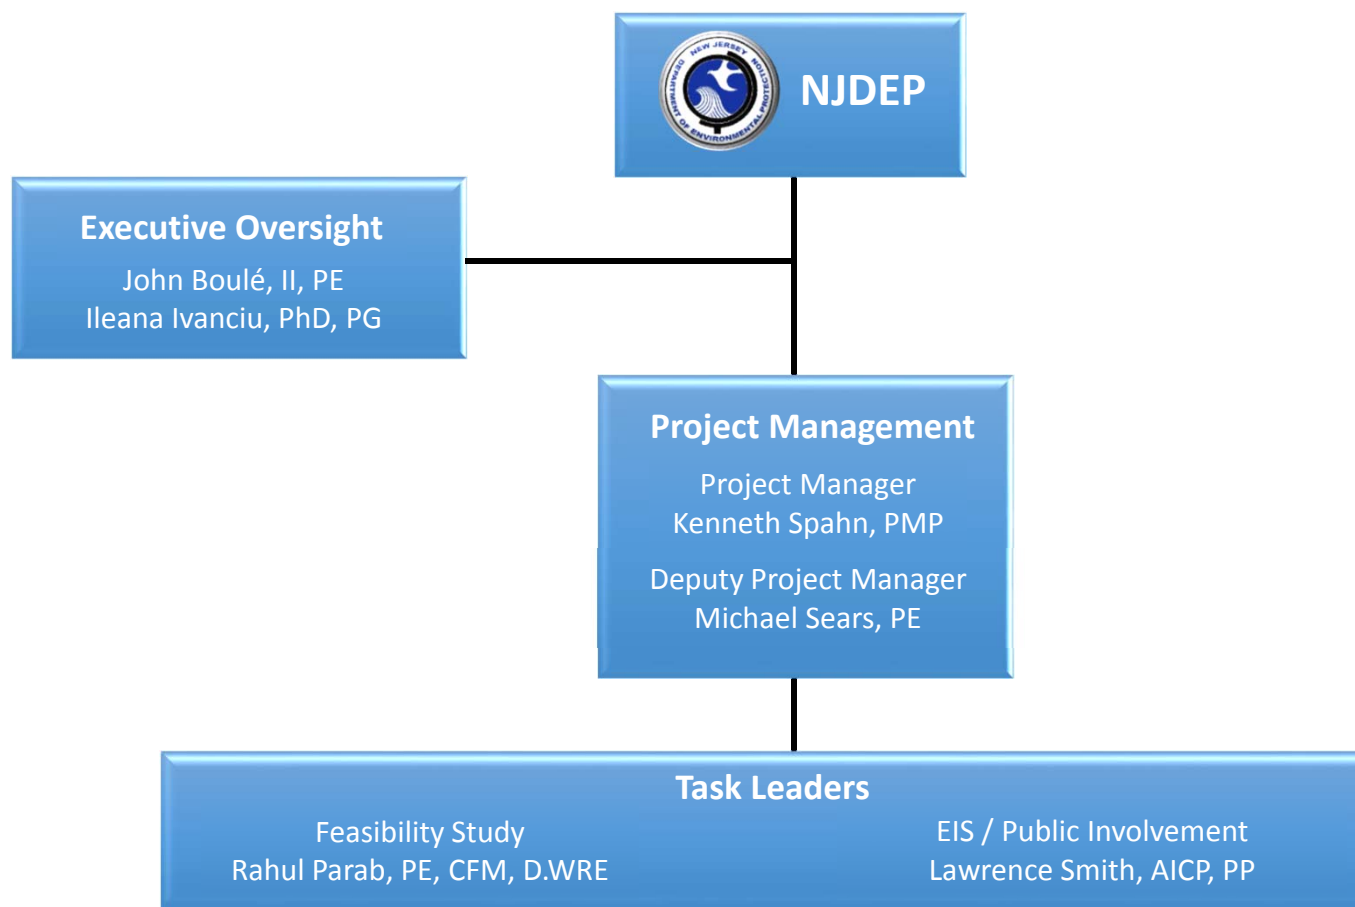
NEW JERSEY DEPARTMENT OF ENVIRONMENTAL PROTECTION

NJDEP

Executive Oversight
John Boulé, II, PE
Ileana Ivanciu, PhD, PG

Project Management
Project Manager
Kenneth Spahn, PMP
Deputy Project Manager
Michael Sears, PE

Task Leaders
Feasibility Study
Rahul Parab, PE, CFM, D.WRE

EIS / Public Involvement
Lawrence Smith, AICP, PP